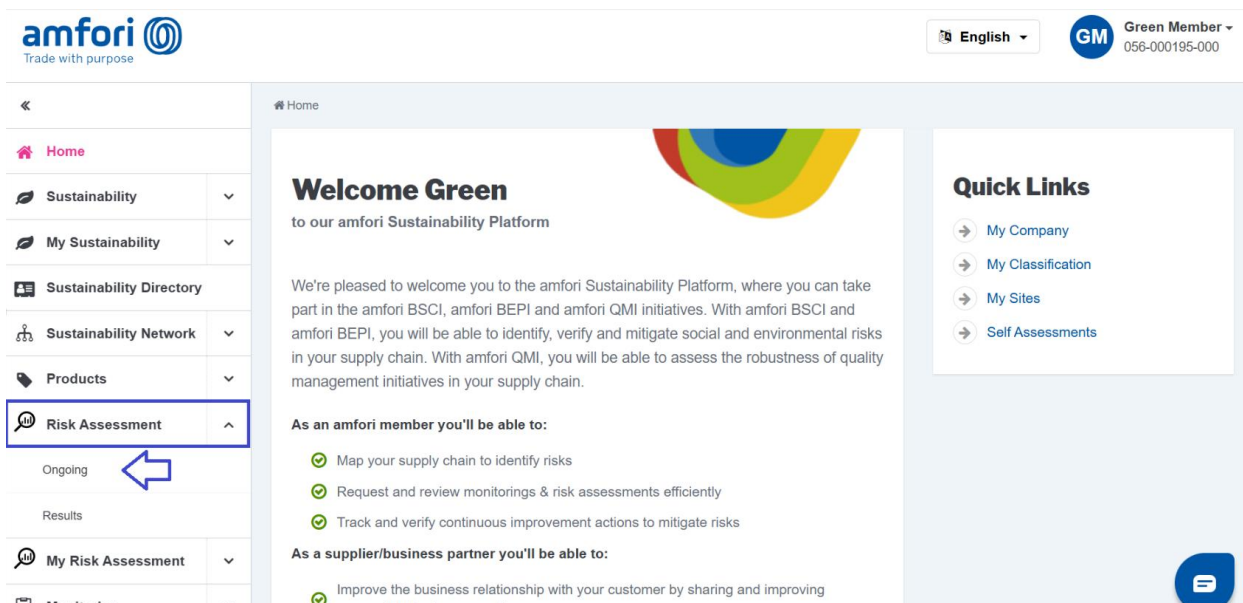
amfori
Trade with purpose

English

GM Green Member
056-000195-000

«

Home

Sustainability

My Sustainability

Sustainability Directory

Sustainability Network

Products

Risk Assessment

Ongoing

Results

My Risk Assessment

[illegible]

Home

Welcome Green
to our amfori Sustainability Platform

We're pleased to welcome you to the amfori Sustainability Platform, where you can take part in the amfori BSCI, amfori BEPI and amfori QMI initiatives. With amfori BSCI and amfori BEPI, you will be able to identify, verify and mitigate social and environmental risks in your supply chain. With amfori QMI, you will be able to assess the robustness of quality management initiatives in your supply chain.

As an amfori member you'll be able to:

Map your supply chain to identify risks

Request and review monitorings & risk assessments efficiently

Track and verify continuous improvement actions to mitigate risks

As a supplier/business partner you'll be able to:

Improve the business relationship with your customer by sharing and improving

Quick Links

My Company

My Classification

My Sites

Self Assessments